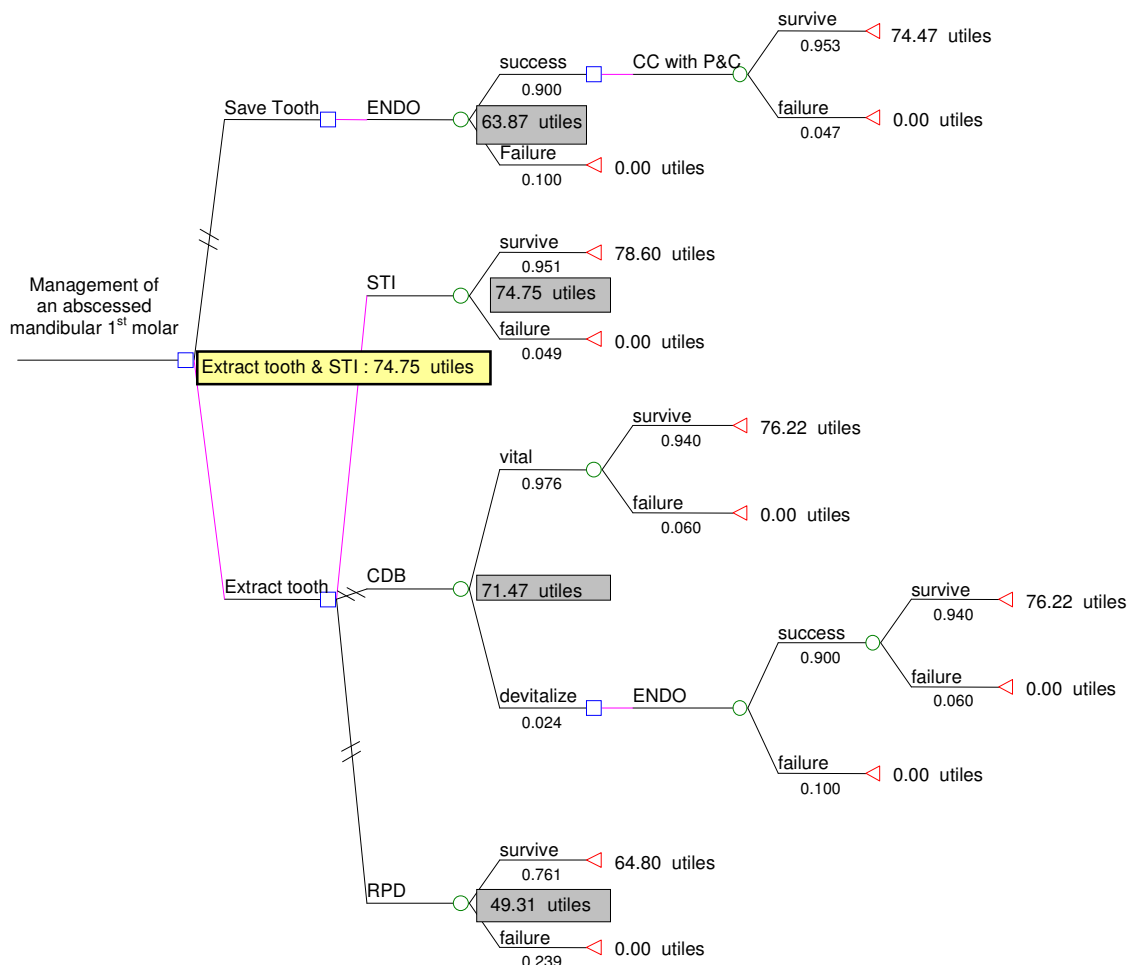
survive
0.953
74.47 utiles

success
0.900
CC with P&C

Save Tooth
ENDO
63.87 utiles

failure
0.047
0.00 utiles

Failure
0.100
0.00 utiles

survive
0.951
78.60 utiles

Management of an abscessed mandibular 1$^{st}$ molar

STI
74.75 utiles

failure
0.049
0.00 utiles

Extract tooth & STI : 74.75 utiles

survive
0.940
76.22 utiles

vital
0.976

failure
0.060
0.00 utiles

Extract tooth
CDB
71.47 utiles

survive
0.940
76.22 utiles

success
0.900

failure
0.060
0.00 utiles

devitalize
0.024
ENDO

failure
0.100
0.00 utiles

survive
0.761
64.80 utiles

RPD
49.31 utiles

failure
0.239
0.00 utiles